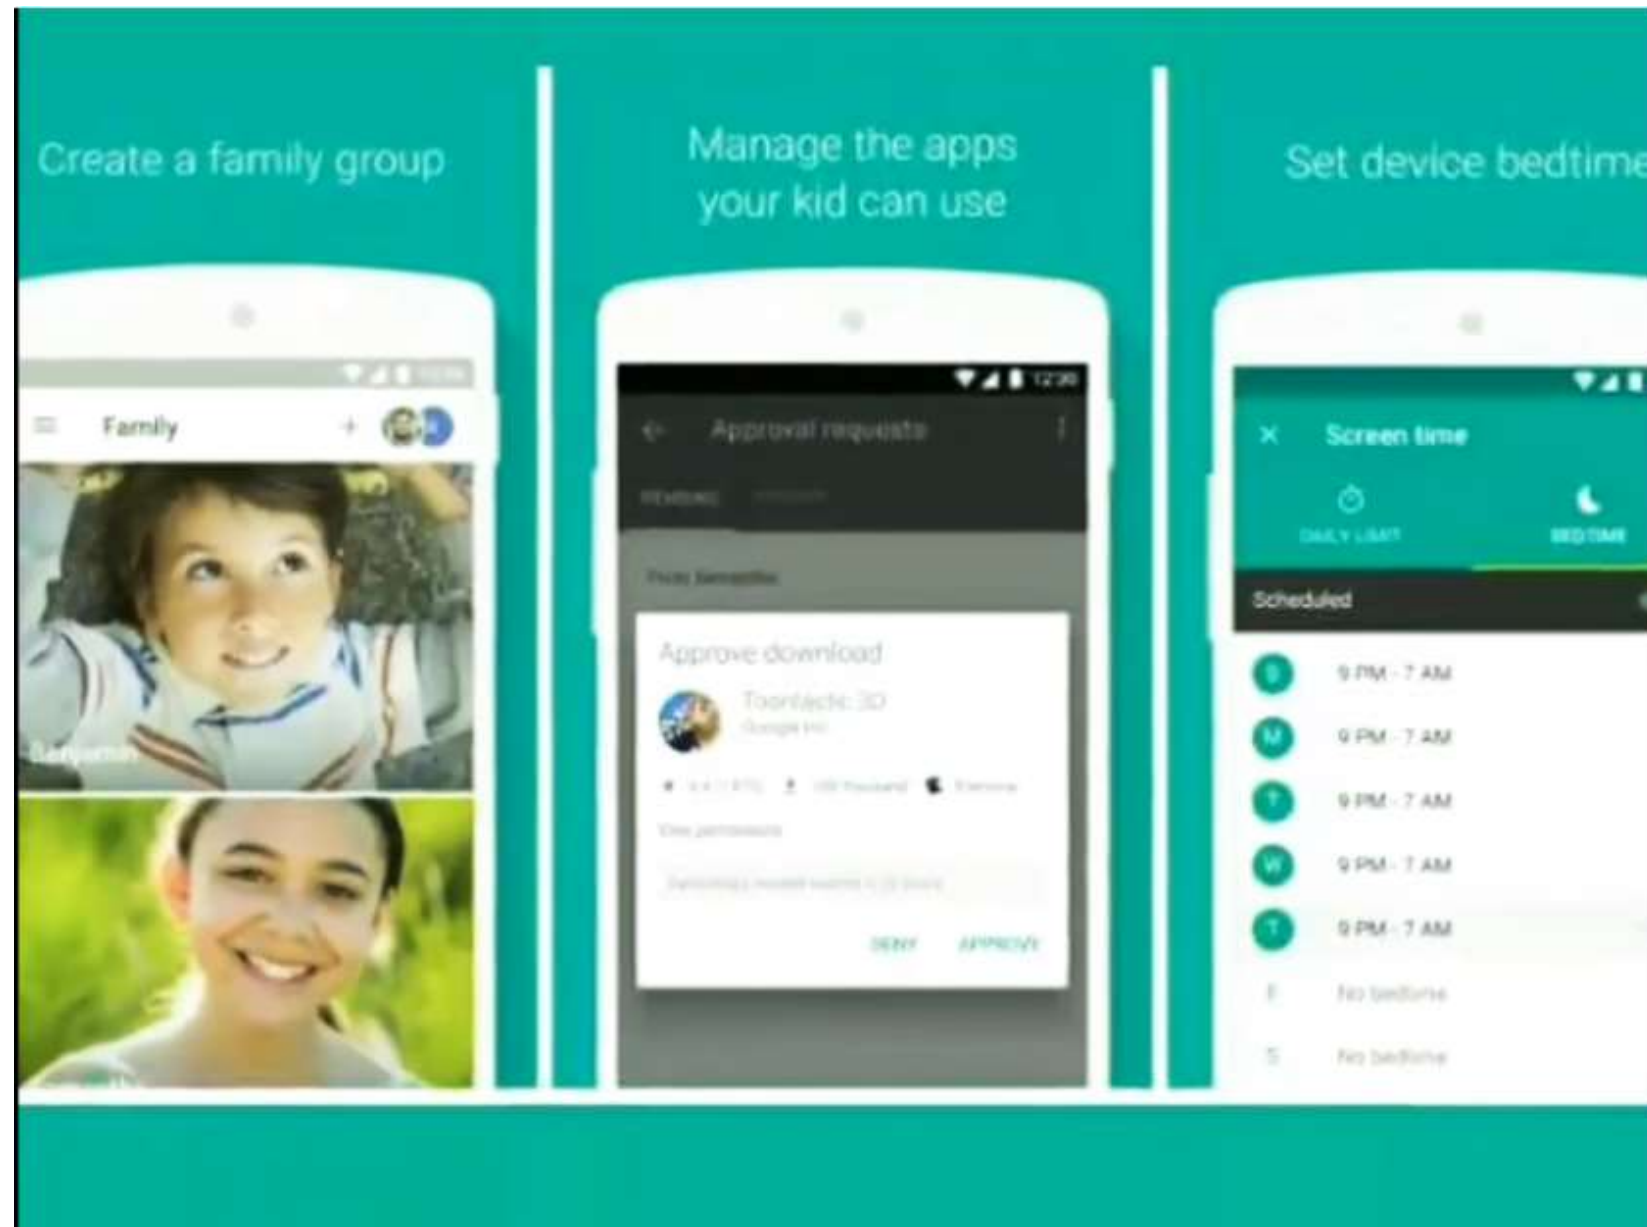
Create a family group

Family

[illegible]

Manage the apps your kid can use

12:30

Approval requests

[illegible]

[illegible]

Approve download

Toontastic 3D

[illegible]

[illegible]

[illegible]

DENY APPROVE

Set device bedtime

Screen time

DAILY LIMIT BEDTIME

Scheduled

S 9 PM - 7 AM

M 9 PM - 7 AM

T 9 PM - 7 AM

W 9 PM - 7 AM

T 9 PM - 7 AM

F No bedtime

S No bedtime